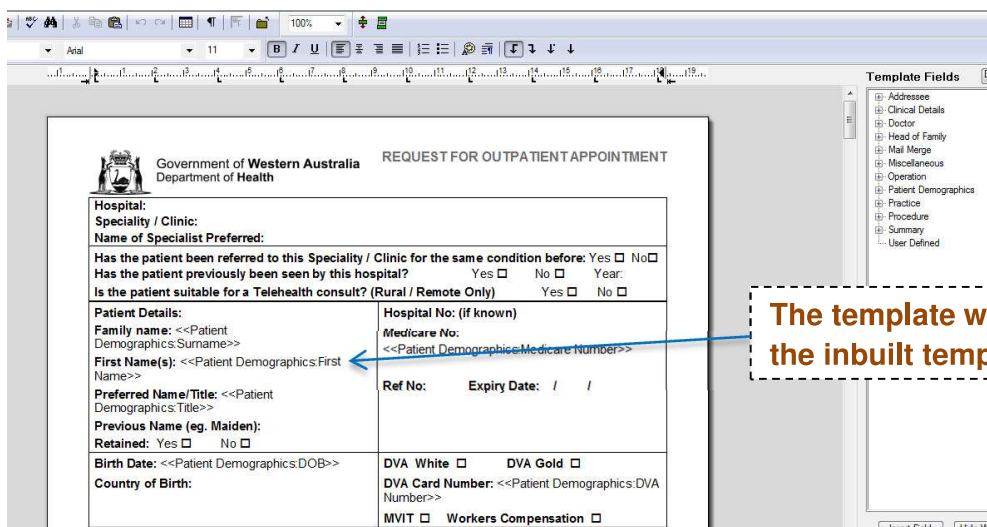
Arial 11 100%

Template Fields

Addressee
Clinical Details
Doctor
Head of Family
Mail Merge
Miscellaneous
Operation
Patient Demographics
Practice
Procedure
Summary
User Defined

Government of **Western Australia**
Department of **Health**

REQUEST FOR OUTPATIENT APPOINTMENT

**Hospital:**
**Speciality / Clinic:**
**Name of Specialist Preferred:**

**Has the patient been referred to this Speciality / Clinic for the same condition before:** Yes ☐ No☐
**Has the patient previously been seen by this hospital?** Yes ☐ No ☐ Year:
**Is the patient suitable for a Telehealth consult? (Rural / Remote Only)** Yes ☐ No ☐

| **Patient Details:** | **Hospital No: (if known)** |
|---|---|
| **Family name:** <<Patient Demographics:Surname>> | **Medicare No:** <<Patient Demographics:Medicare Number>> |
| **First Name(s):** <<Patient Demographics:First Name>> | |
| **Preferred Name/Title:** <<Patient Demographics:Title>> | **Ref No:** **Expiry Date:** / / |
| **Previous Name (eg. Maiden):** | |
| **Retained:** Yes ☐ No ☐ | |
| **Birth Date:** <<Patient Demographics:DOB>> | **DVA White** ☐ **DVA Gold** ☐ |
| **Country of Birth:** | **DVA Card Number:** <<Patient Demographics:DVA Number>> |
| | **MVIT** ☐ **Workers Compensation** ☐ |

The template w
the inbuilt temp